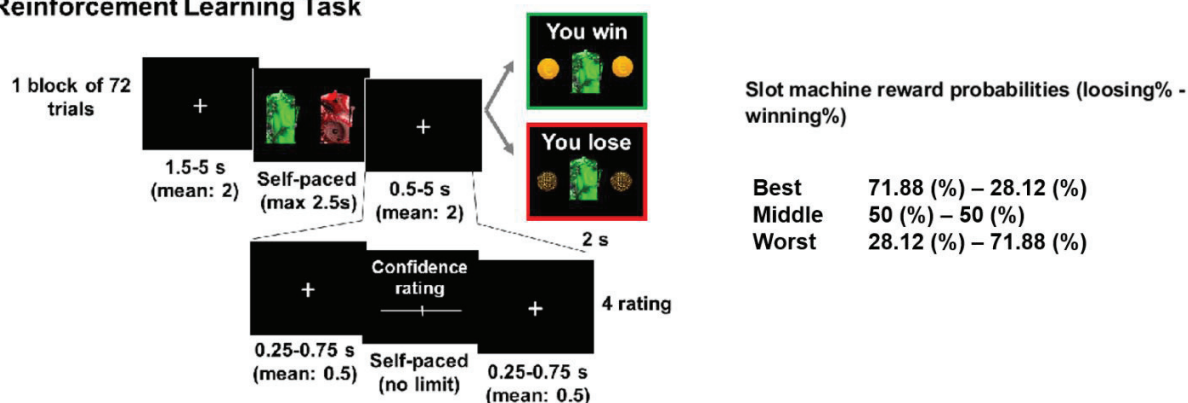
Reinforcement Learning Task

1 block of 72 trials

+

1.5-5 s (mean: 2)

Self-paced (max 2.5s)

+

0.5-5 s (mean: 2)

You win

You lose

2 s

+

0.25-0.75 s (mean: 0.5)

Confidence rating

Self-paced (no limit)

+

0.25-0.75 s (mean: 0.5)

4 rating

Slot machine reward probabilities (loosing% - winning%)

| | |
|---|---|
| Best | 71.88 (%) – 28.12 (%) |
| Middle | 50 (%) – 50 (%) |
| Worst | 28.12 (%) – 71.88 (%) |